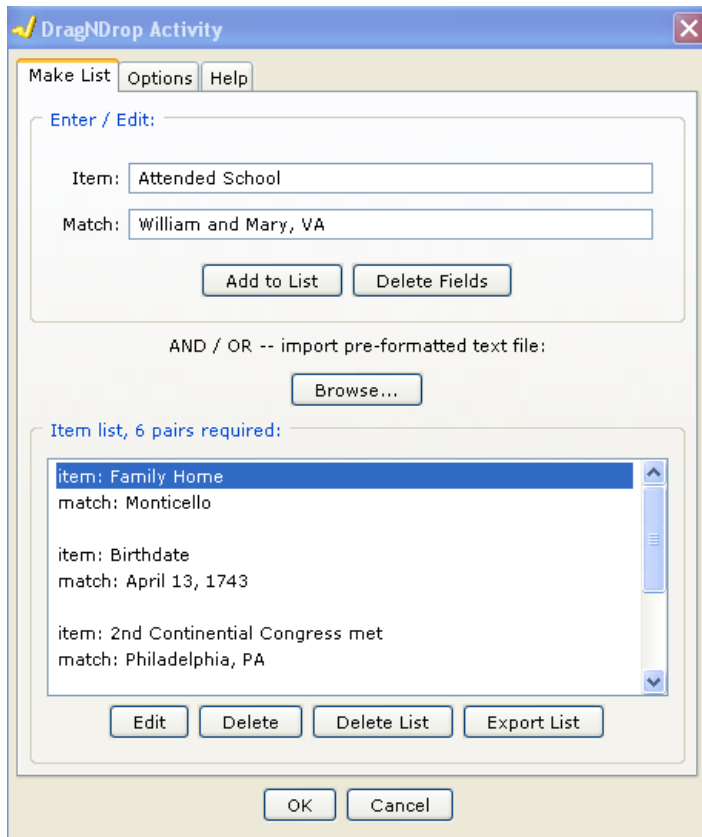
DragNDrop Activity

Make List | Options | Help

Enter / Edit:

Item: Attended School

Match: William and Mary, VA

Add to List | Delete Fields

AND / OR -- import pre-formatted text file:

Browse...

Item list, 6 pairs required:

item: Family Home
match: Monticello

item: Birthdate
match: April 13, 1743

item: 2nd Continential Congress met
match: Philadelphia, PA

Edit | Delete | Delete List | Export List

OK | Cancel